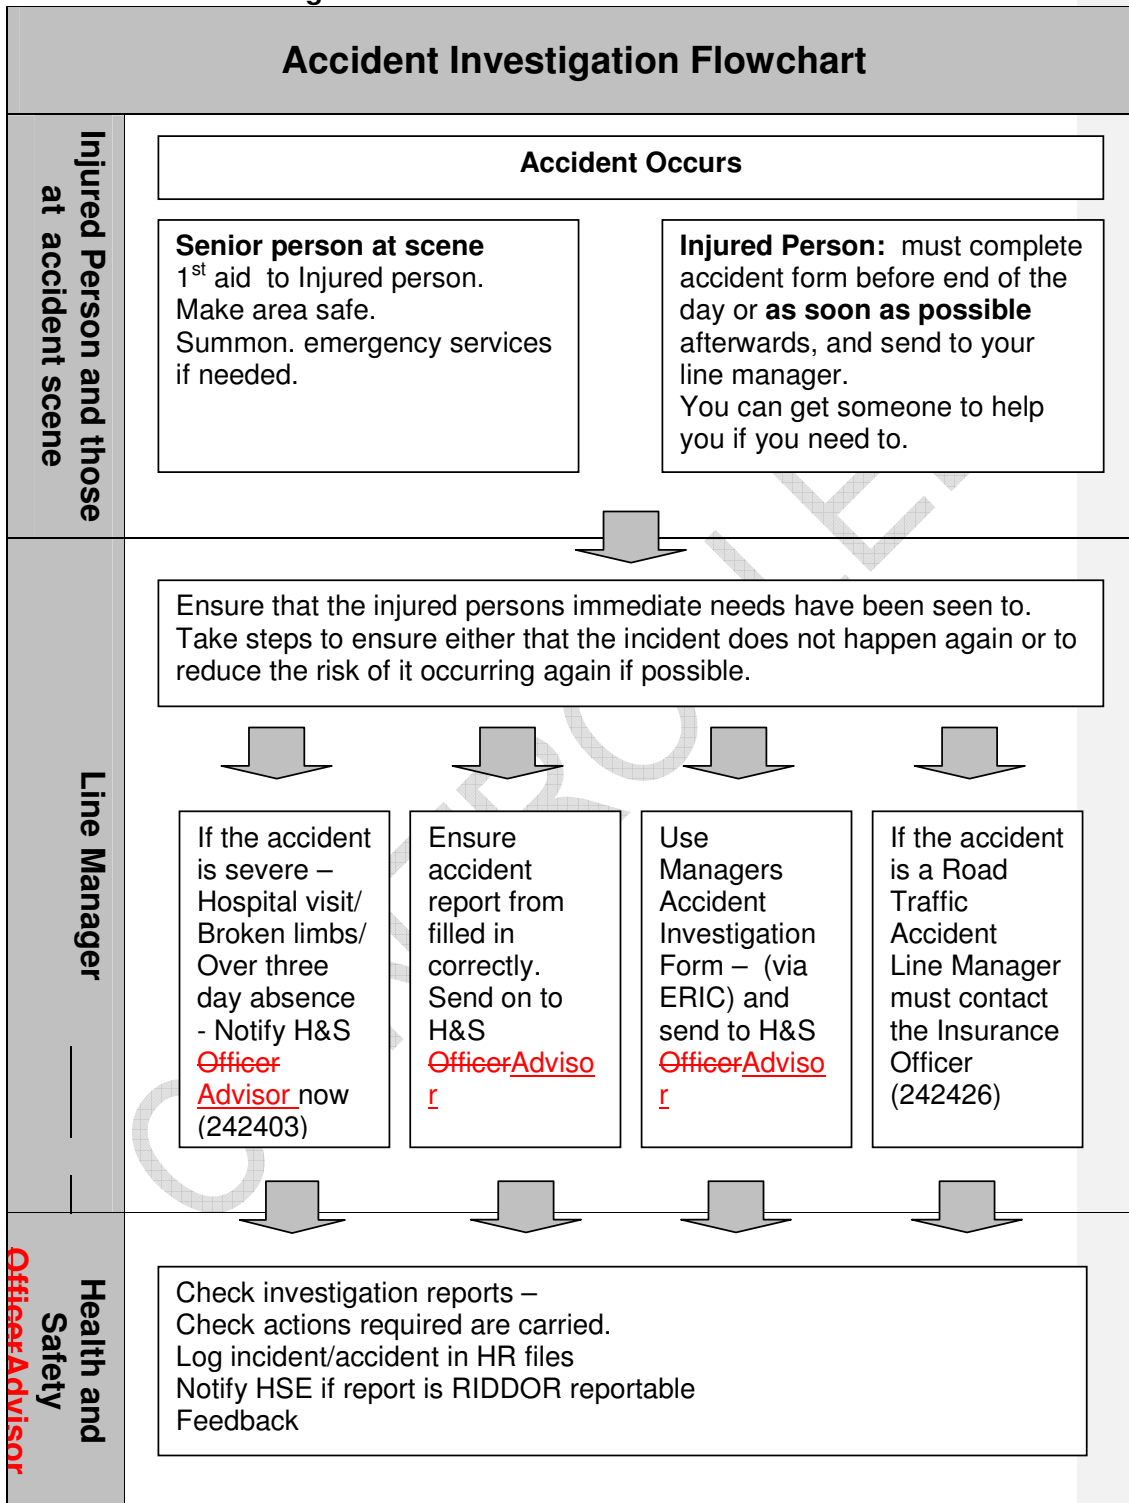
Accident Investigation Flowchart

Injured Person and those at accident scene

Accident Occurs

**Senior person at scene**
1$^{st}$ aid to Injured person.
Make area safe.
Summon. emergency services if needed.

**Injured Person:** must complete accident form before end of the day or **as soon as possible** afterwards, and send to your line manager.
You can get someone to help you if you need to.

Line Manager

Ensure that the injured persons immediate needs have been seen to. Take steps to ensure either that the incident does not happen again or to reduce the risk of it occurring again if possible.

If the accident is severe – Hospital visit/ Broken limbs/ Over three day absence - Notify H&S ~~Officer~~ Advisor now (242403)

Ensure accident report from filled in correctly. Send on to H&S ~~Officer~~Advisor

Use Managers Accident Investigation Form – (via ERIC) and send to H&S ~~Officer~~Advisor

If the accident is a Road Traffic Accident Line Manager must contact the Insurance Officer (242426)

Health and Safety ~~Officer~~Advisor

Check investigation reports –
Check actions required are carried.
Log incident/accident in HR files
Notify HSE if report is RIDDOR reportable
Feedback